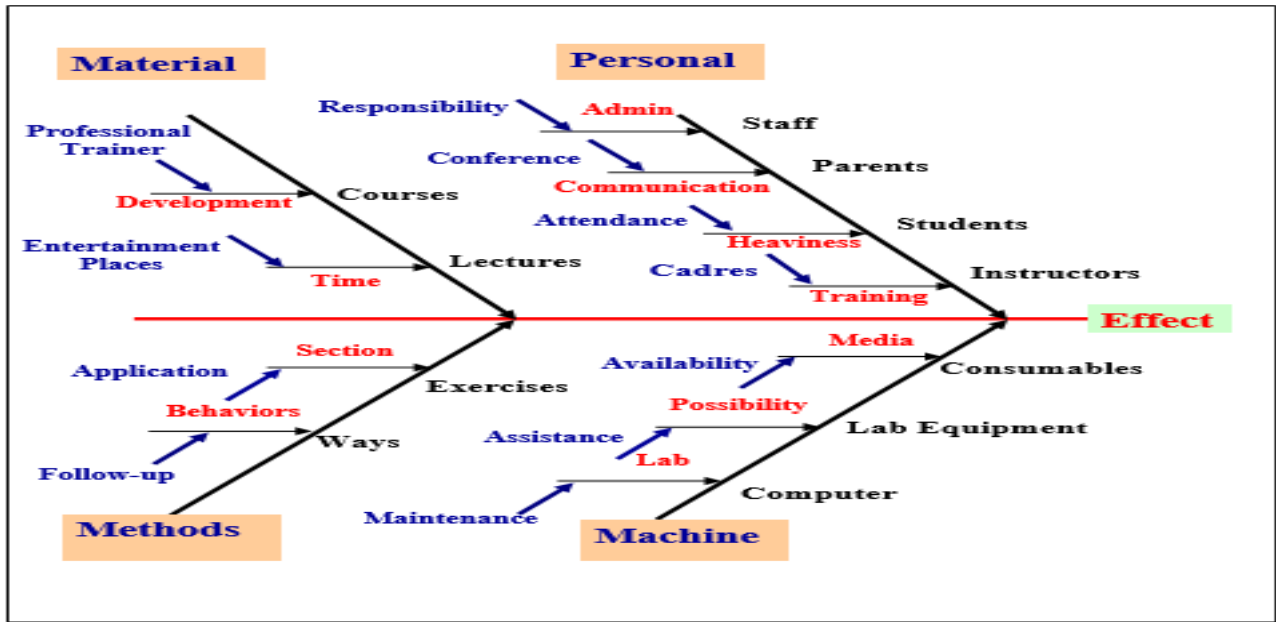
Material

Professional Trainer

Development

Courses

Entertainment Places

Time

Lectures

Personal

Responsibility

Admin

Staff

Conference

Communication

Parents

Attendance

Heaviness

Students

Cadres

Training

Instructors

Effect

Section

Application

Exercises

Behaviors

Ways

Follow-up

Methods

Media

Availability

Consumables

Possibility

Assistance

Lab Equipment

Lab

Computer

Maintenance

Machine